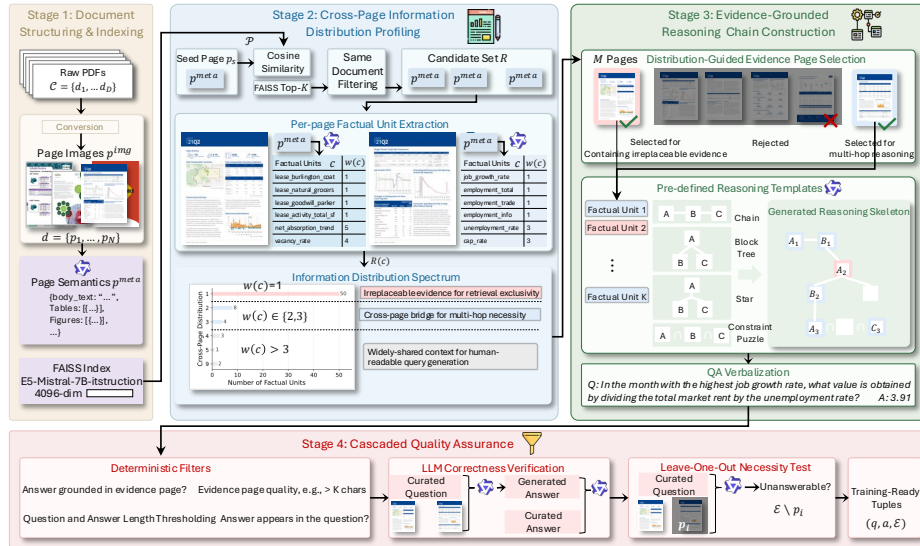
Stage 1: Document Structuring & Indexing

Raw PDFs
$\mathcal{C} = \{d_1, \ldots d_D\}$

Conversion

Page Images $p^{img}$

$d = \{p_1, \ldots, p_N\}$

Page Semantics $p^{meta}$
{body_text: "....",
Tables: [{...}],
Figures: [{...}],
...}

FAISS Index
E5-Mistral-7B-itstruction
4096-dim

Stage 2: Cross-Page Information Distribution Profiling

$\mathcal{P}$

Seed Page $p_s$
$p^{meta}$

Cosine Similarity

FAISS Top-$K$

Same Document Filtering

Candidate Set $R$
$p^{meta}$ $p^{meta}$ $p^{meta}$

Per-page Factual Unit Extraction

$p^{meta}$

| Factual Units $c$ | $w(c)$ |
|---|---|
| lease_burlington_coat | 1 |
| lease_natural_grocers | 1 |
| lease_goodwill_parker | 1 |
| lease_activity_total_sf | 1 |
| net_absorption_trend | 5 |
| vacancy_rate | 4 |

$p^{meta}$

| Factual Units | $w(c)$ |
|---|---|
| job_growth_rate | 1 |
| employment_total | 1 |
| employment_trade | 1 |
| employment_info | 1 |
| unemployment_rate | 3 |
| cap_rate | 3 |

$R(c)$

Information Distribution Spectrum

$w(c)$=1
50
Irreplaceable evidence for retrieval exclusivity

$w(c) \in \{2,3\}$
Cross-page bridge for multi-hop necessity

$w(c) > 3$
Widely-shared context for human-readable query generation

Cross-Page Distribution
Number of Factual Units

Stage 3: Evidence-Grounded Reasoning Chain Construction

$M$ Pages Distribution-Guided Evidence Page Selection

Selected for Containing irreplaceable evidence
Rejected
Selected for multi-hop reasoning

Pre-defined Reasoning Templates

Factual Unit 1
Factual Unit 2
⋮
Factual Unit K

A B C Chain
A B C Block Tree
A B C Star
A B C Constraint Puzzle

Generated Reasoning Skeleton
$A_1$ $B_1$ $A_2$ $B_2$ $A_3$ $C_3$

QA Verbalization
Q: In the month with the highest job growth rate, what value is obtained by dividing the total market rent by the unemployment rate? A: 3.91

Stage 4: Cascaded Quality Assurance

Deterministic Filters
Answer grounded in evidence page? Evidence page quality, e.g., > K chars
Question and Answer Length Thresholding Answer appears in the question?

LLM Correctness Verification
Curated Question
Generated Answer
Curated Answer

Leave-One-Out Necessity Test
Curated Question
$p_i$
Unanswerable?
$\mathcal{E} \setminus p_i$

Training-Ready Tuples
$(q, a, \mathcal{E})$